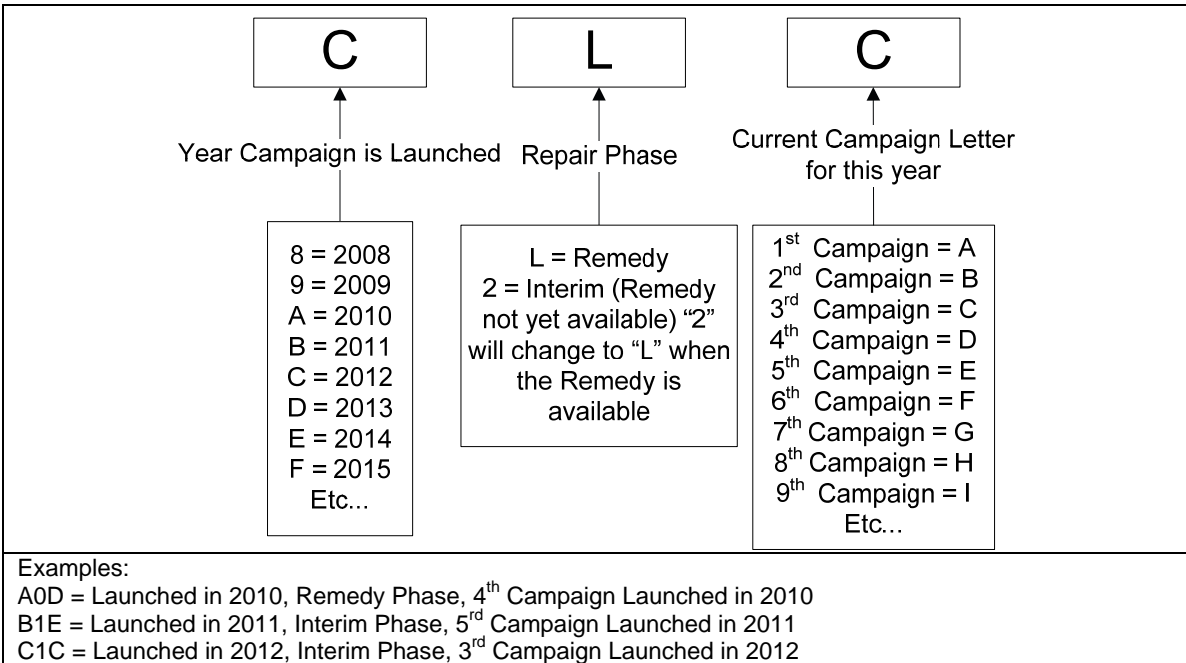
C

L

C

Year Campaign is Launched

Repair Phase

Current Campaign Letter for this year

8 = 2008
9 = 2009
A = 2010
B = 2011
C = 2012
D = 2013
E = 2014
F = 2015
Etc...

L = Remedy
2 = Interim (Remedy not yet available) "2" will change to "L" when the Remedy is available

$1^{st}$ Campaign = A
$2^{nd}$ Campaign = B
$3^{rd}$ Campaign = C
$4^{th}$ Campaign = D
$5^{th}$ Campaign = E
$6^{th}$ Campaign = F
$7^{th}$ Campaign = G
$8^{th}$ Campaign = H
$9^{th}$ Campaign = I
Etc...

Examples:
A0D = Launched in 2010, Remedy Phase, $4^{th}$ Campaign Launched in 2010
B1E = Launched in 2011, Interim Phase, $5^{rd}$ Campaign Launched in 2011
C1C = Launched in 2012, Interim Phase, $3^{rd}$ Campaign Launched in 2012